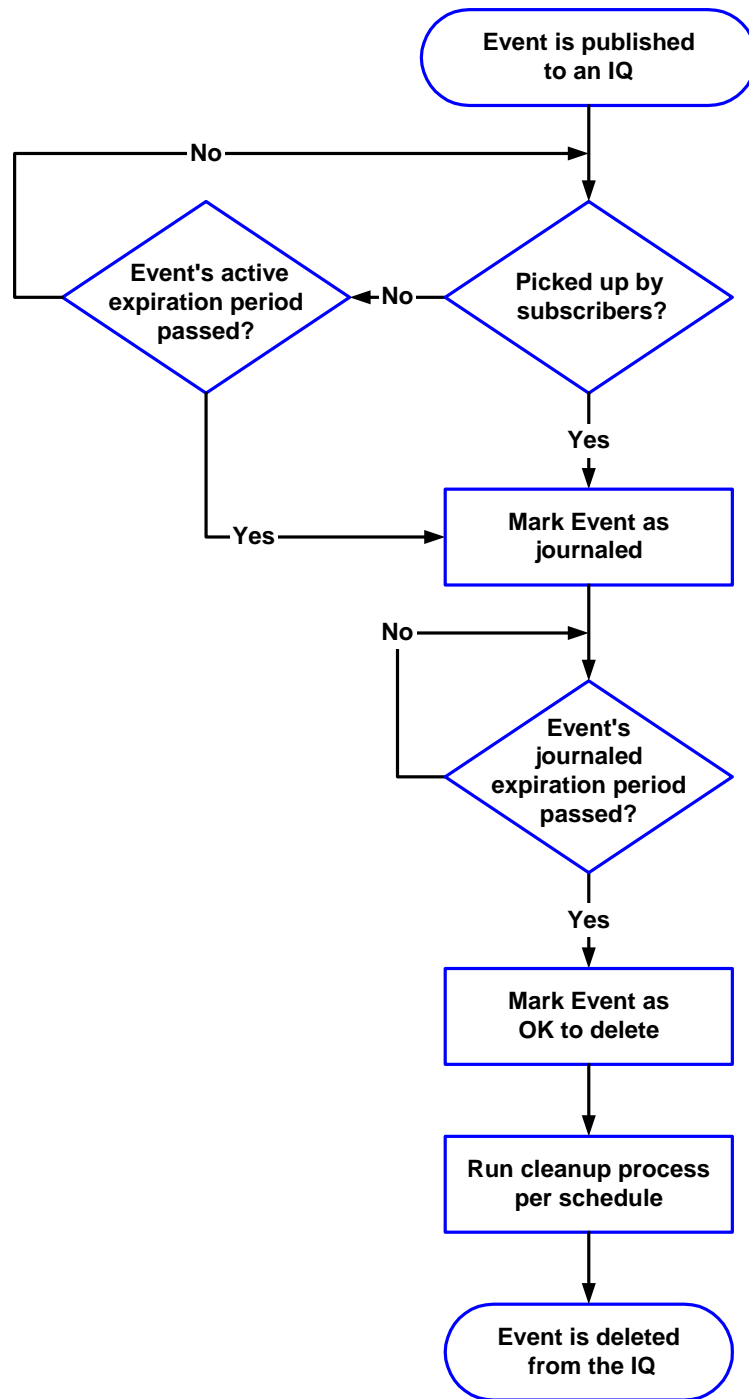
Event is published to an IQ

No

Event's active expiration period passed?

No

Picked up by subscribers?

Yes

Yes

Mark Event as journaled

No

Event's journaled expiration period passed?

Yes

Mark Event as OK to delete

Run cleanup process per schedule

Event is deleted from the IQ